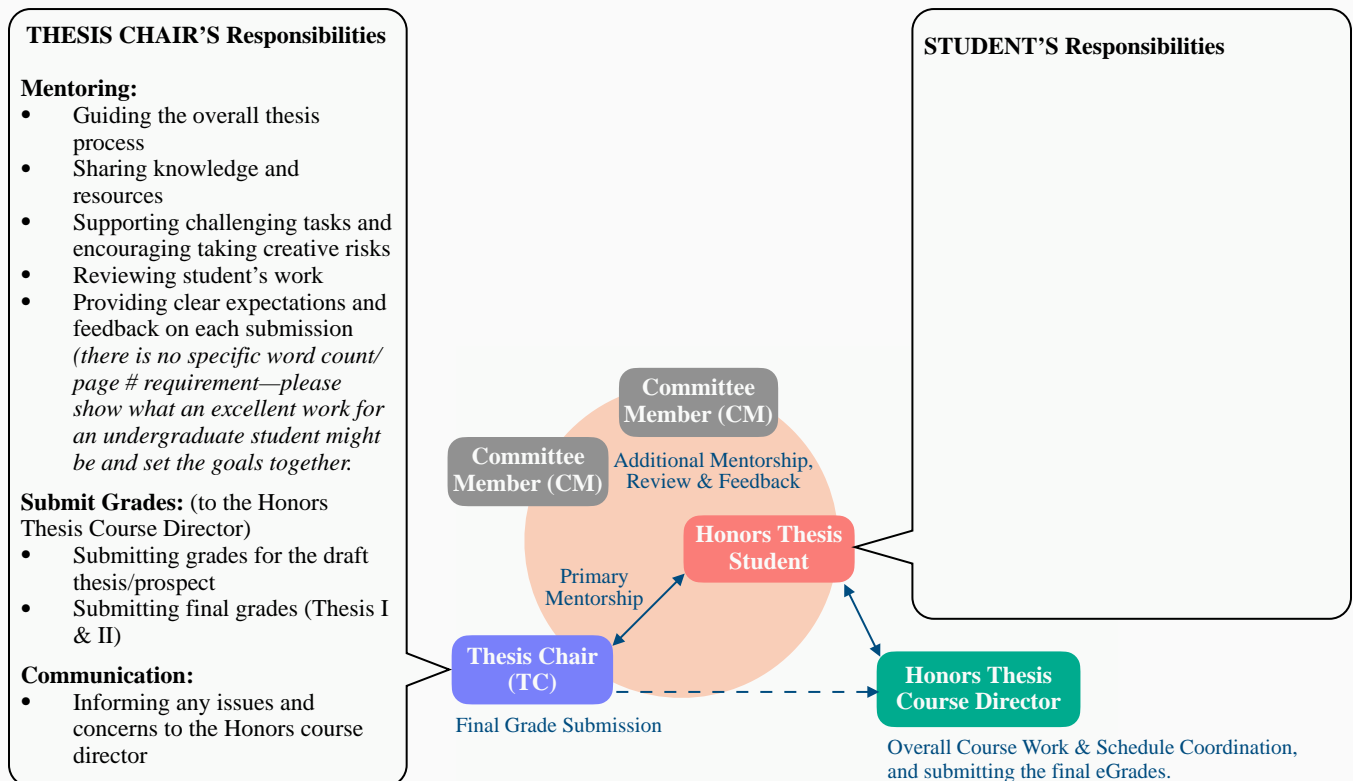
THESIS CHAIR'S Responsibilities

Mentoring:
- Guiding the overall thesis process
- Sharing knowledge and resources
- Supporting challenging tasks and encouraging taking creative risks
- Reviewing student's work
- Providing clear expectations and feedback on each submission *(there is no specific word count/ page # requirement—please show what an excellent work for an undergraduate student might be and set the goals together.*

Submit Grades: (to the Honors Thesis Course Director)
- Submitting grades for the draft thesis/prospect
- Submitting final grades (Thesis I & II)

Communication:
- Informing any issues and concerns to the Honors course director

STUDENT'S Responsibilities

Committee Member (CM)

Committee Member (CM)

Additional Mentorship, Review & Feedback

Honors Thesis Student

Primary Mentorship

Thesis Chair (TC)

Honors Thesis Course Director

Final Grade Submission

Overall Course Work & Schedule Coordination, and submitting the final eGrades.